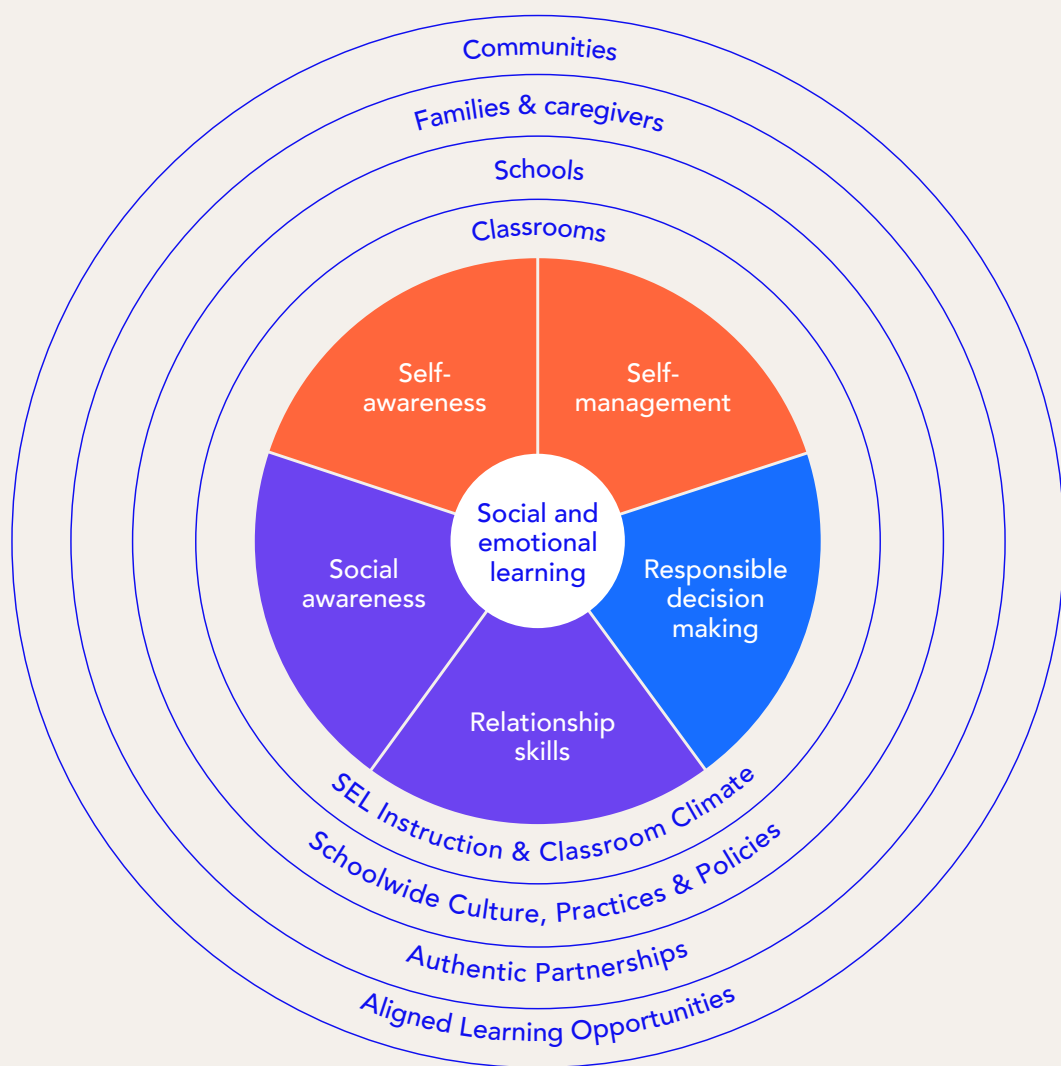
Communities

Families & caregivers

Schools

Classrooms

Self-awareness

Self-management

Social and emotional learning

Social awareness

Responsible decision making

Relationship skills

SEL Instruction & Classroom Climate

Schoolwide Culture, Practices & Policies

Authentic Partnerships

Aligned Learning Opportunities